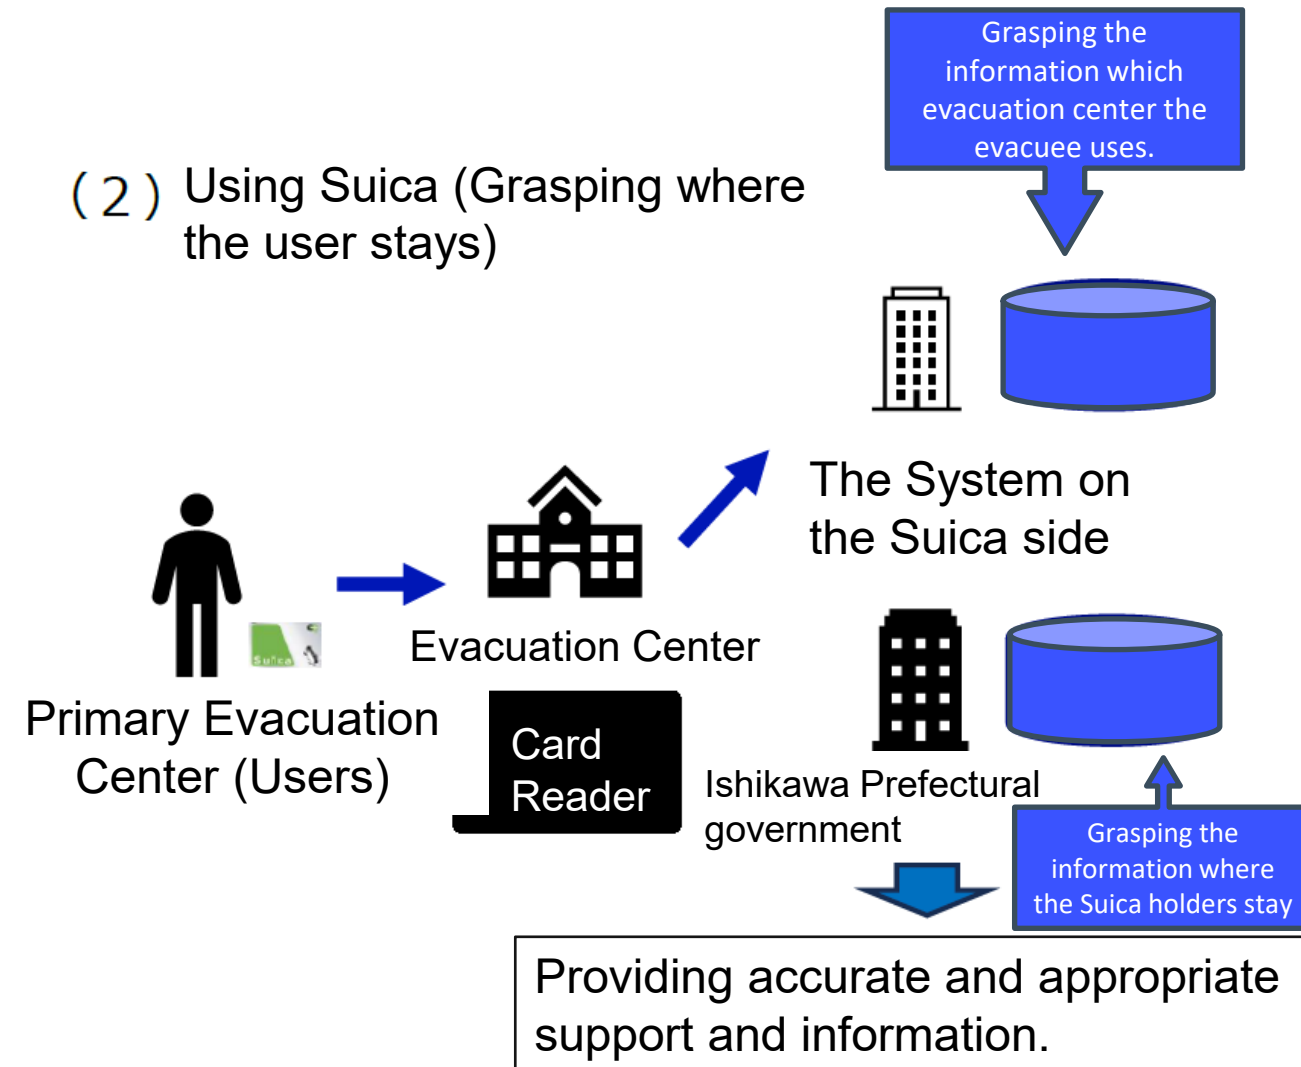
Grasping the information which evacuation center the evacuee uses.

(2) Using Suica (Grasping where the user stays)

The System on the Suica side

Suica

Primary Evacuation Center (Users)

Evacuation Center

Card Reader

Ishikawa Prefectural government

Grasping the information where the Suica holders stay

Providing accurate and appropriate support and information.